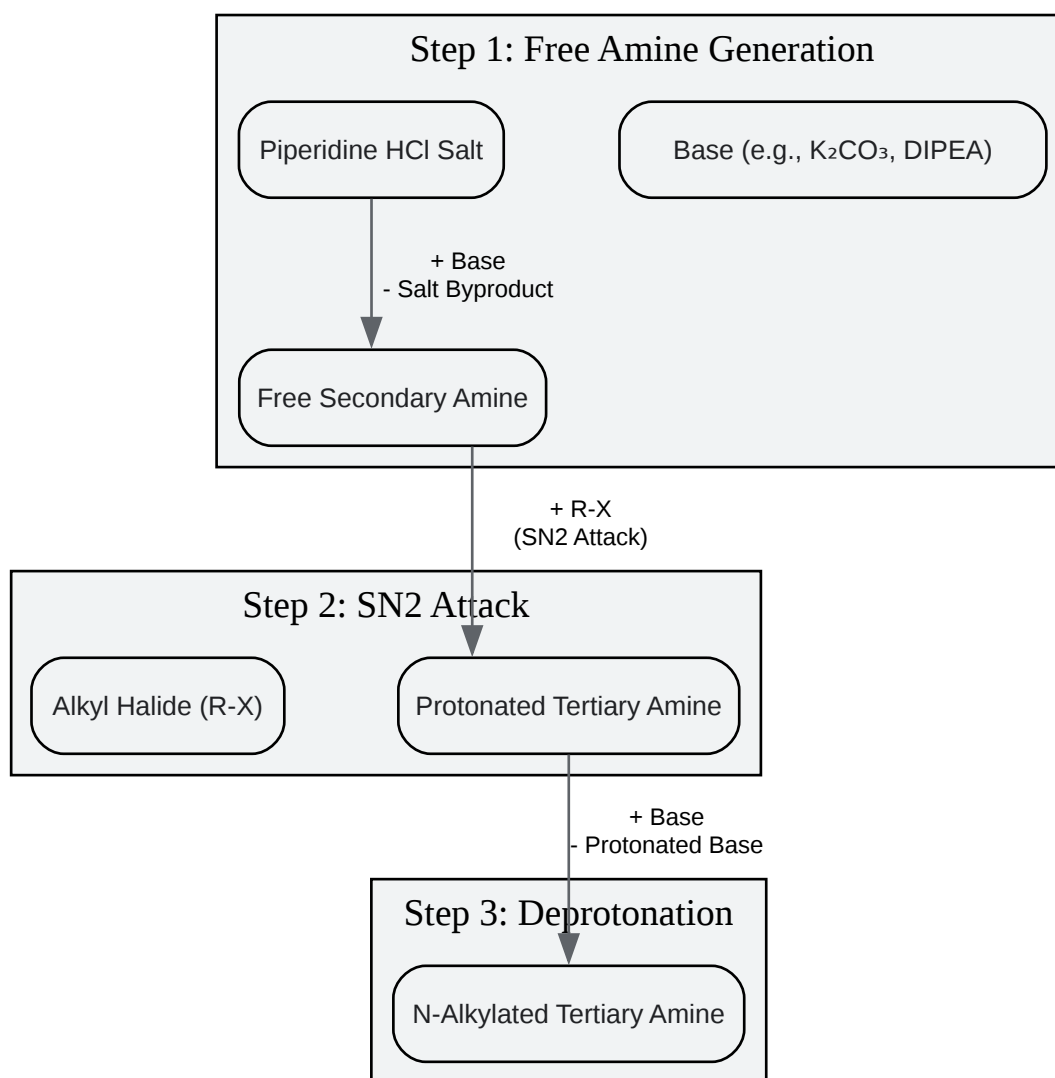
Step 1: Free Amine Generation

Piperidine HCl Salt

Base (e.g., $K_2CO_3$, DIPEA)

+ Base
- Salt Byproduct

Free Secondary Amine

+ R-X
(SN2 Attack)

Step 2: SN2 Attack

Alkyl Halide (R-X)

Protonated Tertiary Amine

+ Base
- Protonated Base

Step 3: Deprotonation

N-Alkylated Tertiary Amine